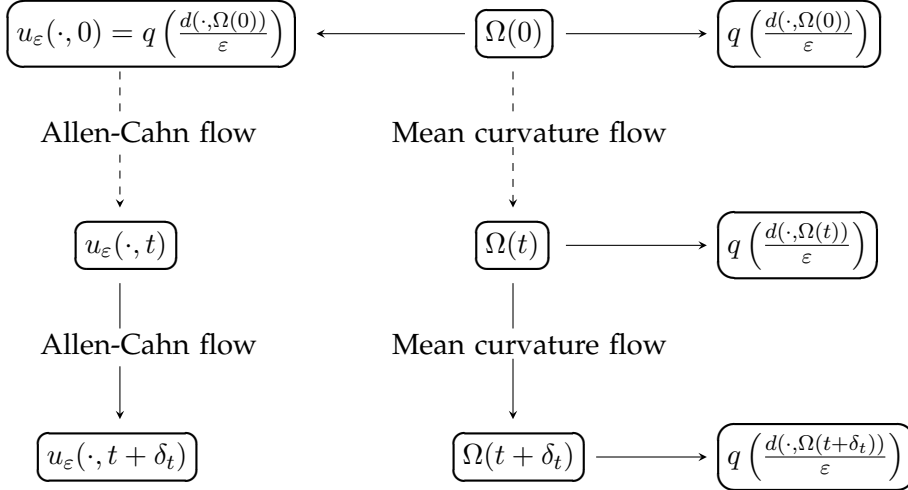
$u_\varepsilon(\cdot,0) = q\left(\frac{d(\cdot,\Omega(0))}{\varepsilon}\right)$

$\Omega(0)$

$q\left(\frac{d(\cdot,\Omega(0))}{\varepsilon}\right)$

Allen-Cahn flow

Mean curvature flow

$u_\varepsilon(\cdot,t)$

$\Omega(t)$

$q\left(\frac{d(\cdot,\Omega(t))}{\varepsilon}\right)$

Allen-Cahn flow

Mean curvature flow

$u_\varepsilon(\cdot,t+\delta_t)$

$\Omega(t+\delta_t)$

$q\left(\frac{d(\cdot,\Omega(t+\delta_t))}{\varepsilon}\right)$